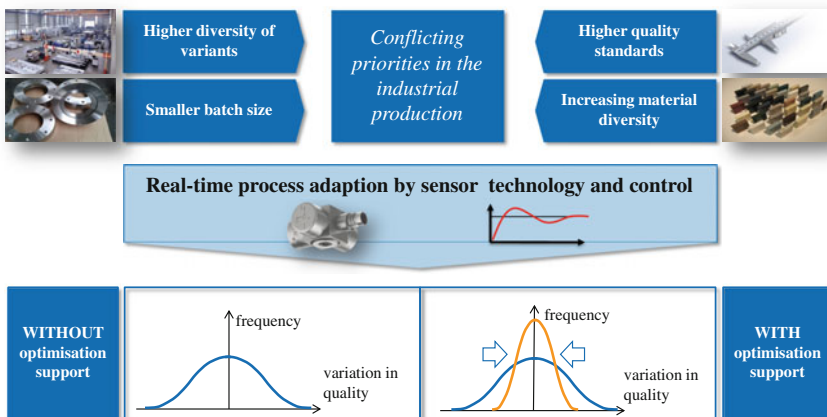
Higher diversity of variants

Smaller batch size

Conflicting priorities in the industrial production

Higher quality standards

Increasing material diversity

Real-time process adaption by sensor technology and control

WITHOUT optimisation support

frequency

variation in quality

frequency

variation in quality

WITH optimisation support